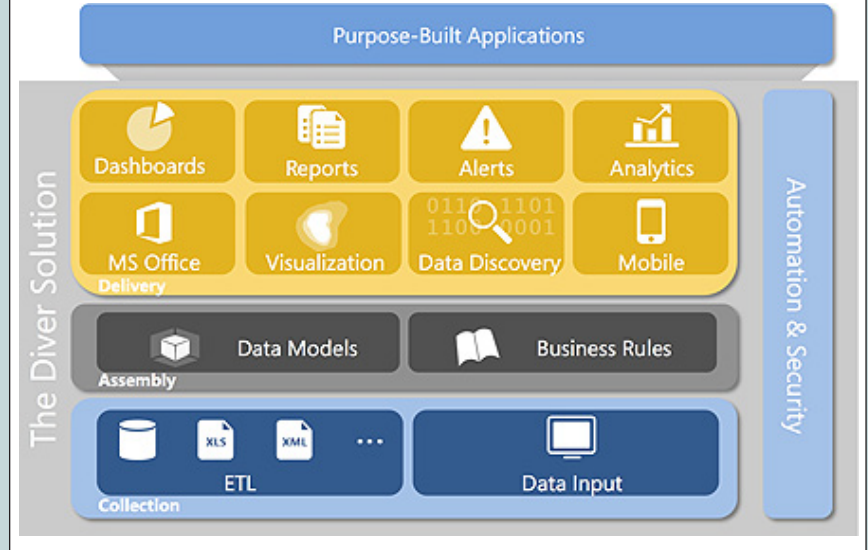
Purpose-Built Applications

The Diver Solution

Dashboards

Reports

Alerts

Analytics

MS Office

Visualization

0110 1101
1100 0001
Data Discovery

Mobile

Delivery

Data Models

Business Rules

Assembly

XLS

XML

...

ETL

Data Input

Collection

Automation & Security